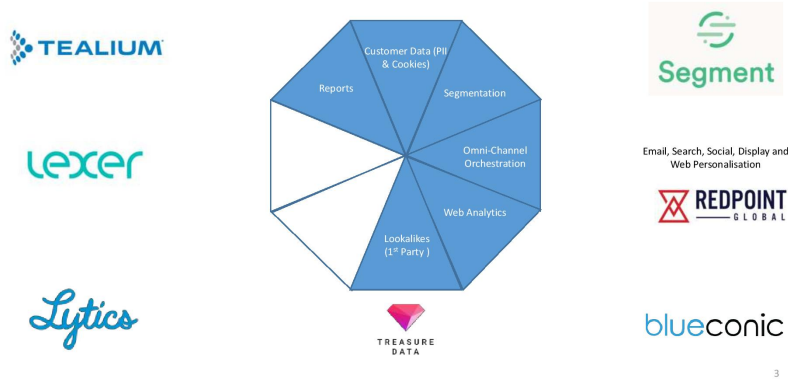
TEALIUM

lexer

Lytics

Reports

Customer Data (PII & Cookies)

Segmentation

Omni-Channel Orchestration

Web Analytics

Lookalikes (1$^{st}$ Party )

TREASURE DATA

Segment

Email, Search, Social, Display and Web Personalisation

REDPOINT GLOBAL

blueconic

3